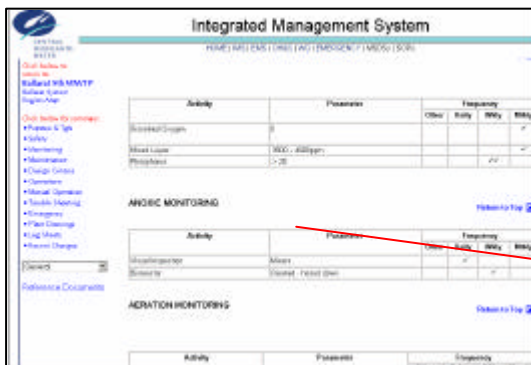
CENTRAL HIGHLANDS WATER

Integrated Management System

HOME | MS | EMS | OHS | AQ | EMERGENCY | MSDS | SOR

Click below to return to:
Ballarat HS MWTP
Ballarat System
Region Map

Click below for contents:
• Purpose & Tgts
• Safety
• Monitoring
• Maintenance
• Design Criteria
• Operations
• Manual Operation
• Trouble Shooting
• Emergency
• Plant Drawings
• Log Sheets
• Record Changes

General

Reference Documents

| Activity | Parameter | Other | Daily | Wkly | Mthly |
|---|---|---|---|---|---|
| Dissolved Oxygen | 2 | | | | ✓ |
| Mixed Liquor | 3500 - 4500ppm | | | | ✓ |
| Phosphorus | > 20 | | | ✓✓ | |

ANOXIC MONITORING

Return to Top

| Activity | Parameter | Other | Daily | Wkly | Mthly |
|---|---|---|---|---|---|
| Mixer/Impeller | Mixers | | ✓ | | |
| Butterfly | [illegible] | | | ✓ | |

AERATION MONITORING

Return to Top

| Activity | Parameter | Frequency |
|---|---|---|